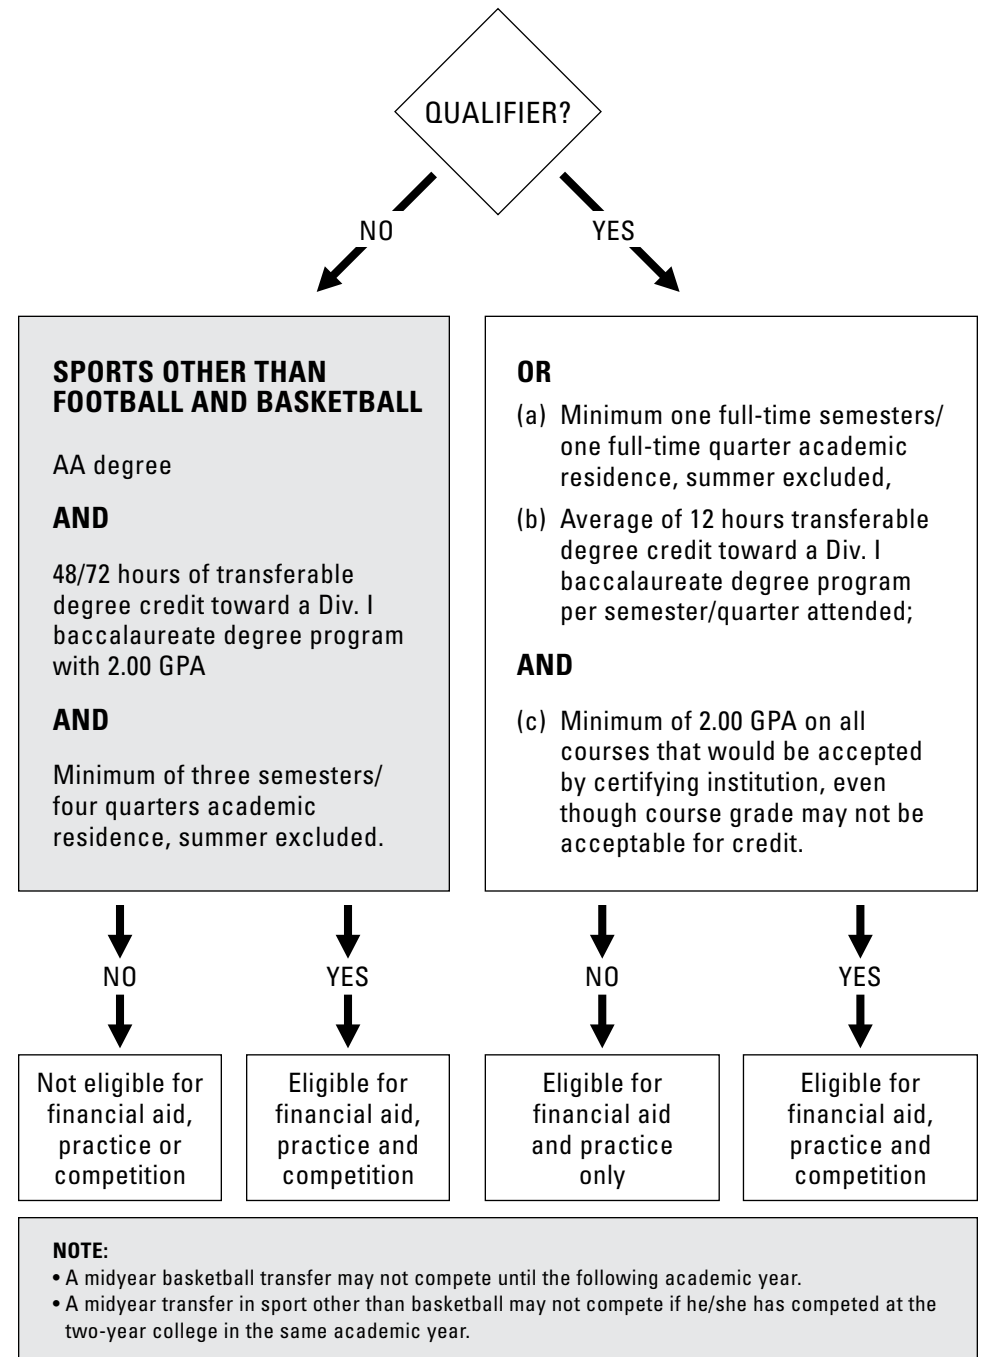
QUALIFIER?

NO

YES

SPORTS OTHER THAN FOOTBALL AND BASKETBALL

AA degree

AND

48/72 hours of transferable degree credit toward a Div. I baccalaureate degree program with 2.00 GPA

AND

Minimum of three semesters/ four quarters academic residence, summer excluded.

OR

(a) Minimum one full-time semesters/ one full-time quarter academic residence, summer excluded,

(b) Average of 12 hours transferable degree credit toward a Div. I baccalaureate degree program per semester/quarter attended;

AND

(c) Minimum of 2.00 GPA on all courses that would be accepted by certifying institution, even though course grade may not be acceptable for credit.

NO

YES

NO

YES

Not eligible for financial aid, practice or competition

Eligible for financial aid, practice and competition

Eligible for financial aid and practice only

Eligible for financial aid, practice and competition

NOTE:
• A midyear basketball transfer may not compete until the following academic year.
• A midyear transfer in sport other than basketball may not compete if he/she has competed at the two-year college in the same academic year.